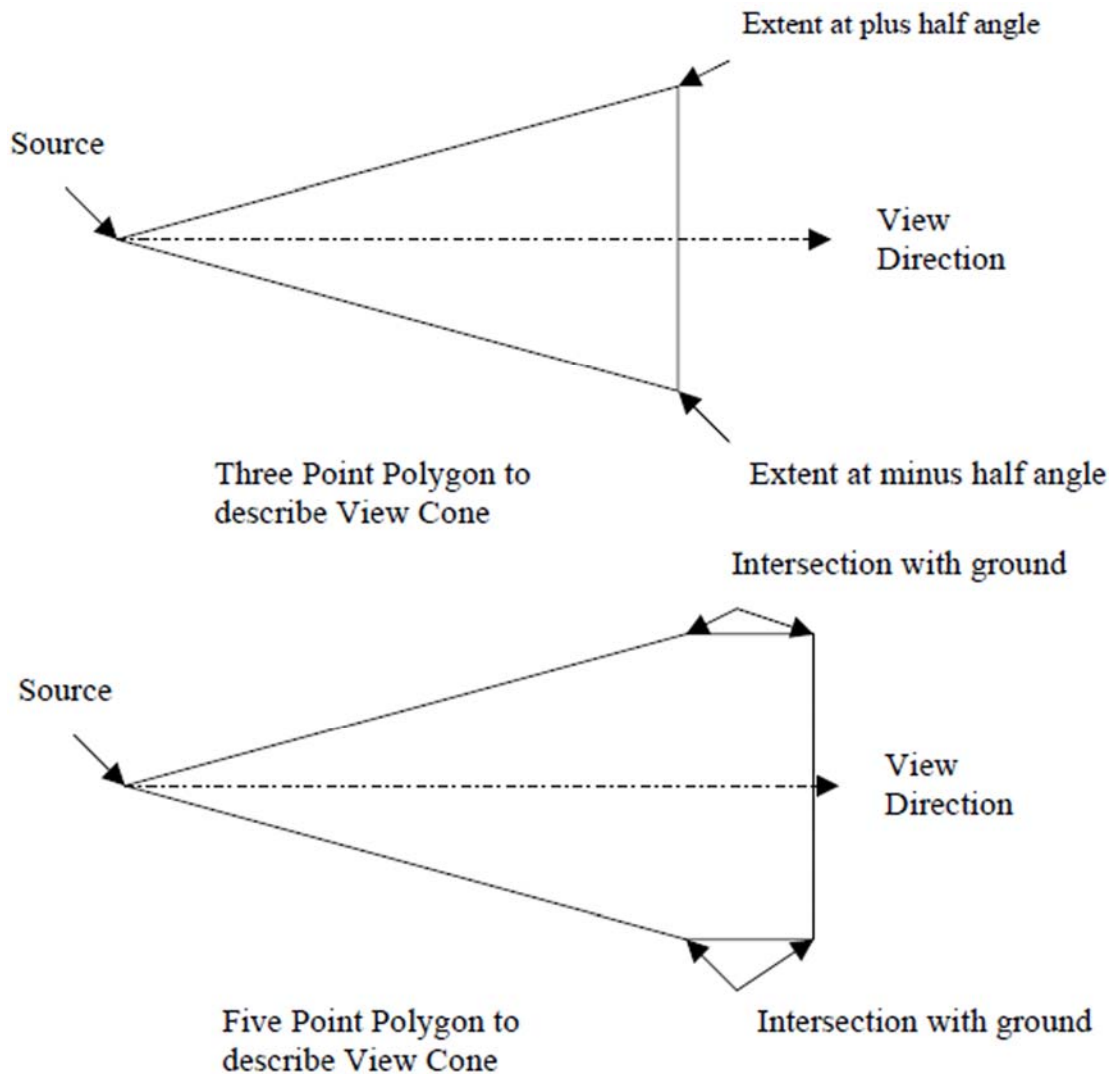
Extent at plus half angle

Source

View Direction

Three Point Polygon to describe View Cone

Extent at minus half angle

Intersection with ground

Source

View Direction

Five Point Polygon to describe View Cone

Intersection with ground